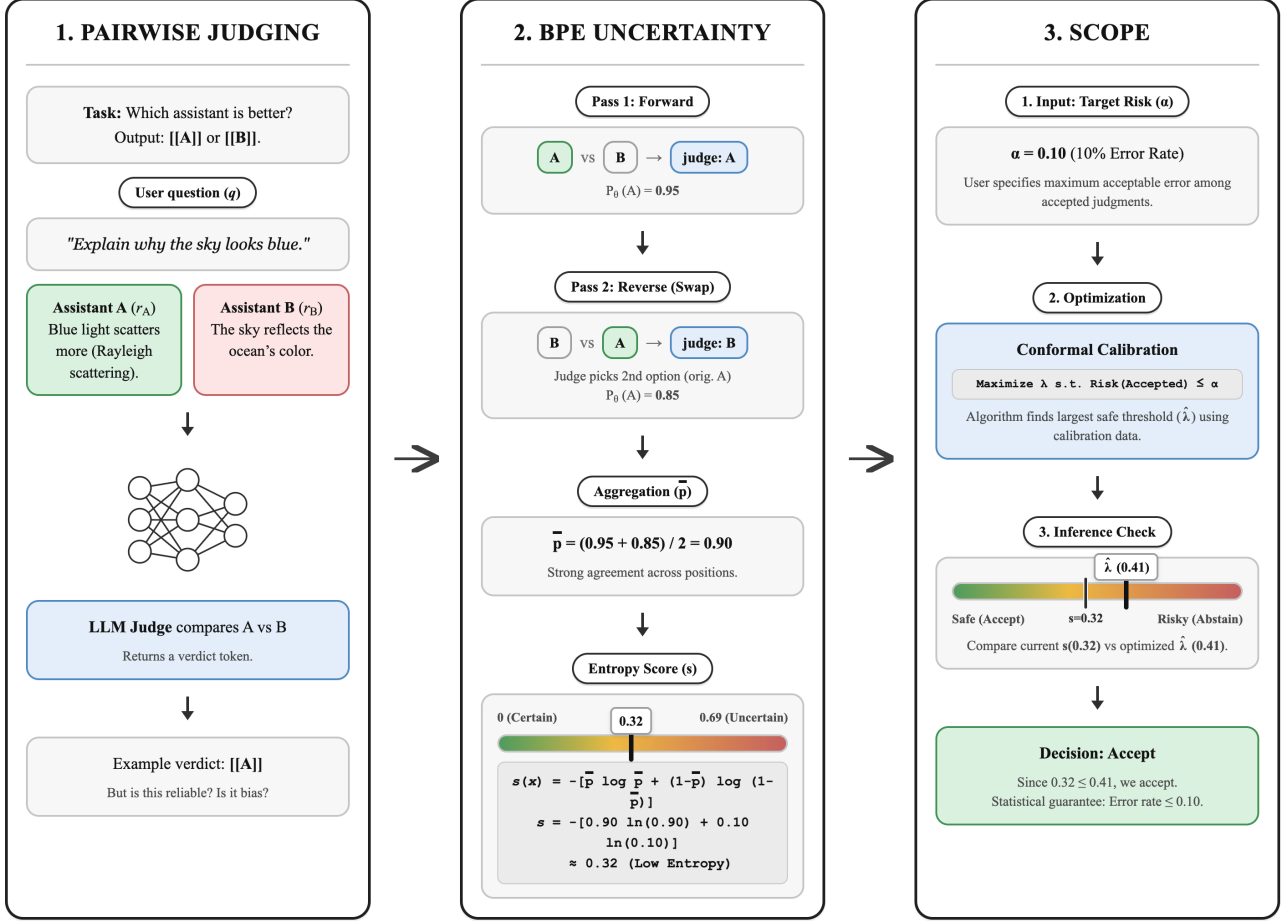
1. PAIRWISE JUDGING

**Task:** Which assistant is better? Output: [[A]] or [[B]].

User question ($q$)

"Explain why the sky looks blue."

**Assistant A** ($r_A$)
Blue light scatters more (Rayleigh scattering).

**Assistant B** ($r_B$)
The sky reflects the ocean's color.

**LLM Judge** compares A vs B
Returns a verdict token.

Example verdict: **[[A]]**
But is this reliable? Is it bias?

2. BPE UNCERTAINTY

Pass 1: Forward

A vs B → judge: A
$P_\theta(A) = 0.95$

Pass 2: Reverse (Swap)

B vs A → judge: B
Judge picks 2nd option (orig. A)
$P_\theta(A) = 0.85$

Aggregation ($\bar{p}$)

$\bar{p} = (0.95 + 0.85) / 2 = 0.90$
Strong agreement across positions.

Entropy Score (s)

0 (Certain) 0.32 0.69 (Uncertain)

$s(x) = -[\bar{p} \log \bar{p} + (1-\bar{p}) \log (1-\bar{p})]$
$s = -[0.90 \ln(0.90) + 0.10 \ln(0.10)]$
$\approx 0.32$ (Low Entropy)

3. SCOPE

1. Input: Target Risk (α)

**α = 0.10** (10% Error Rate)
User specifies maximum acceptable error among accepted judgments.

2. Optimization

Conformal Calibration
Maximize λ s.t. Risk(Accepted) ≤ α
Algorithm finds largest safe threshold ($\hat{\lambda}$) using calibration data.

3. Inference Check

$\hat{\lambda}$ (0.41)
Safe (Accept) s=0.32 Risky (Abstain)
Compare current **s(0.32)** vs optimized $\hat{\lambda}$ **(0.41)**.

Decision: Accept
Since 0.32 ≤ 0.41, we accept.
Statistical guarantee: Error rate ≤ 0.10.